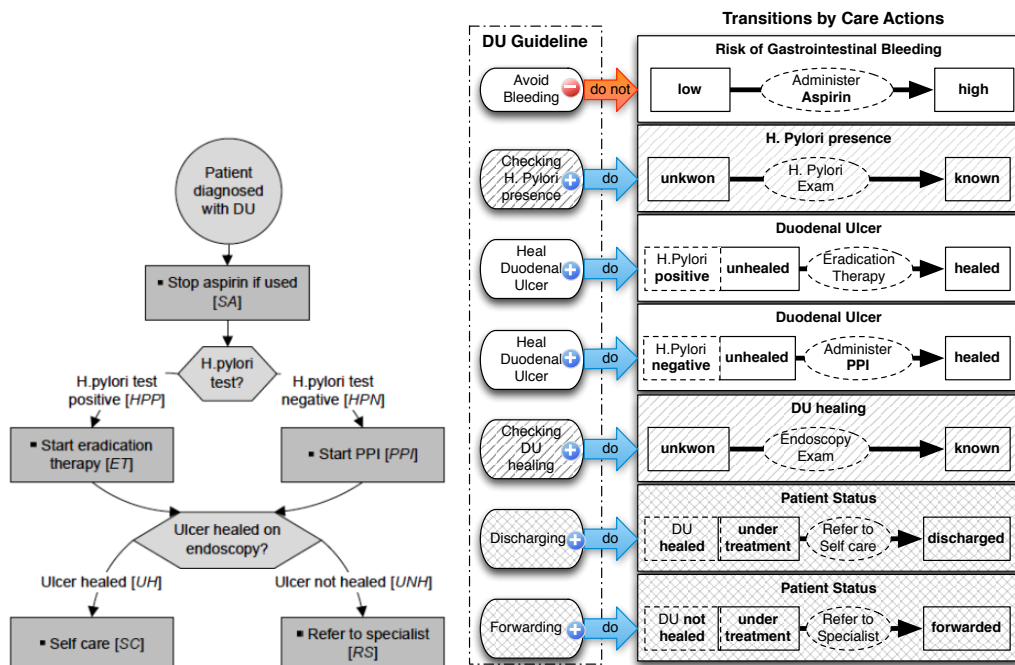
Patient diagnosed with DU

▪ Stop aspirin if used [SA]

H.pylori test?

H.pylori test positive [HPP]

H.pylori test negative [HPN]

▪ Start eradication therapy [ET]

▪ Start PPI [PPI]

Ulcer healed on endoscopy?

Ulcer healed [UH]

Ulcer not healed [UNH]

▪ Self care [SC]

▪ Refer to specialist [RS]

DU Guideline

Transitions by Care Actions

Avoid Bleeding — do not

Risk of Gastrointestinal Bleeding

low — Administer Aspirin — high

Checking H. Pylori presence — do

H. Pylori presence

unkwon — H. Pylori Exam — known

Heal Duodenal Ulcer — do

Duodenal Ulcer

H.Pylori positive — unhealed — Eradication Therapy — healed

Heal Duodenal Ulcer — do

Duodenal Ulcer

H.Pylori negative — unhealed — Administer PPI — healed

Checking DU healing — do

DU healing

unkwon — Endoscopy Exam — known

Discharging — do

Patient Status

DU healed — under treatment — Refer to Self care — discharged

Forwarding — do

Patient Status

DU not healed — under treatment — Refer to Specialist — forwarded